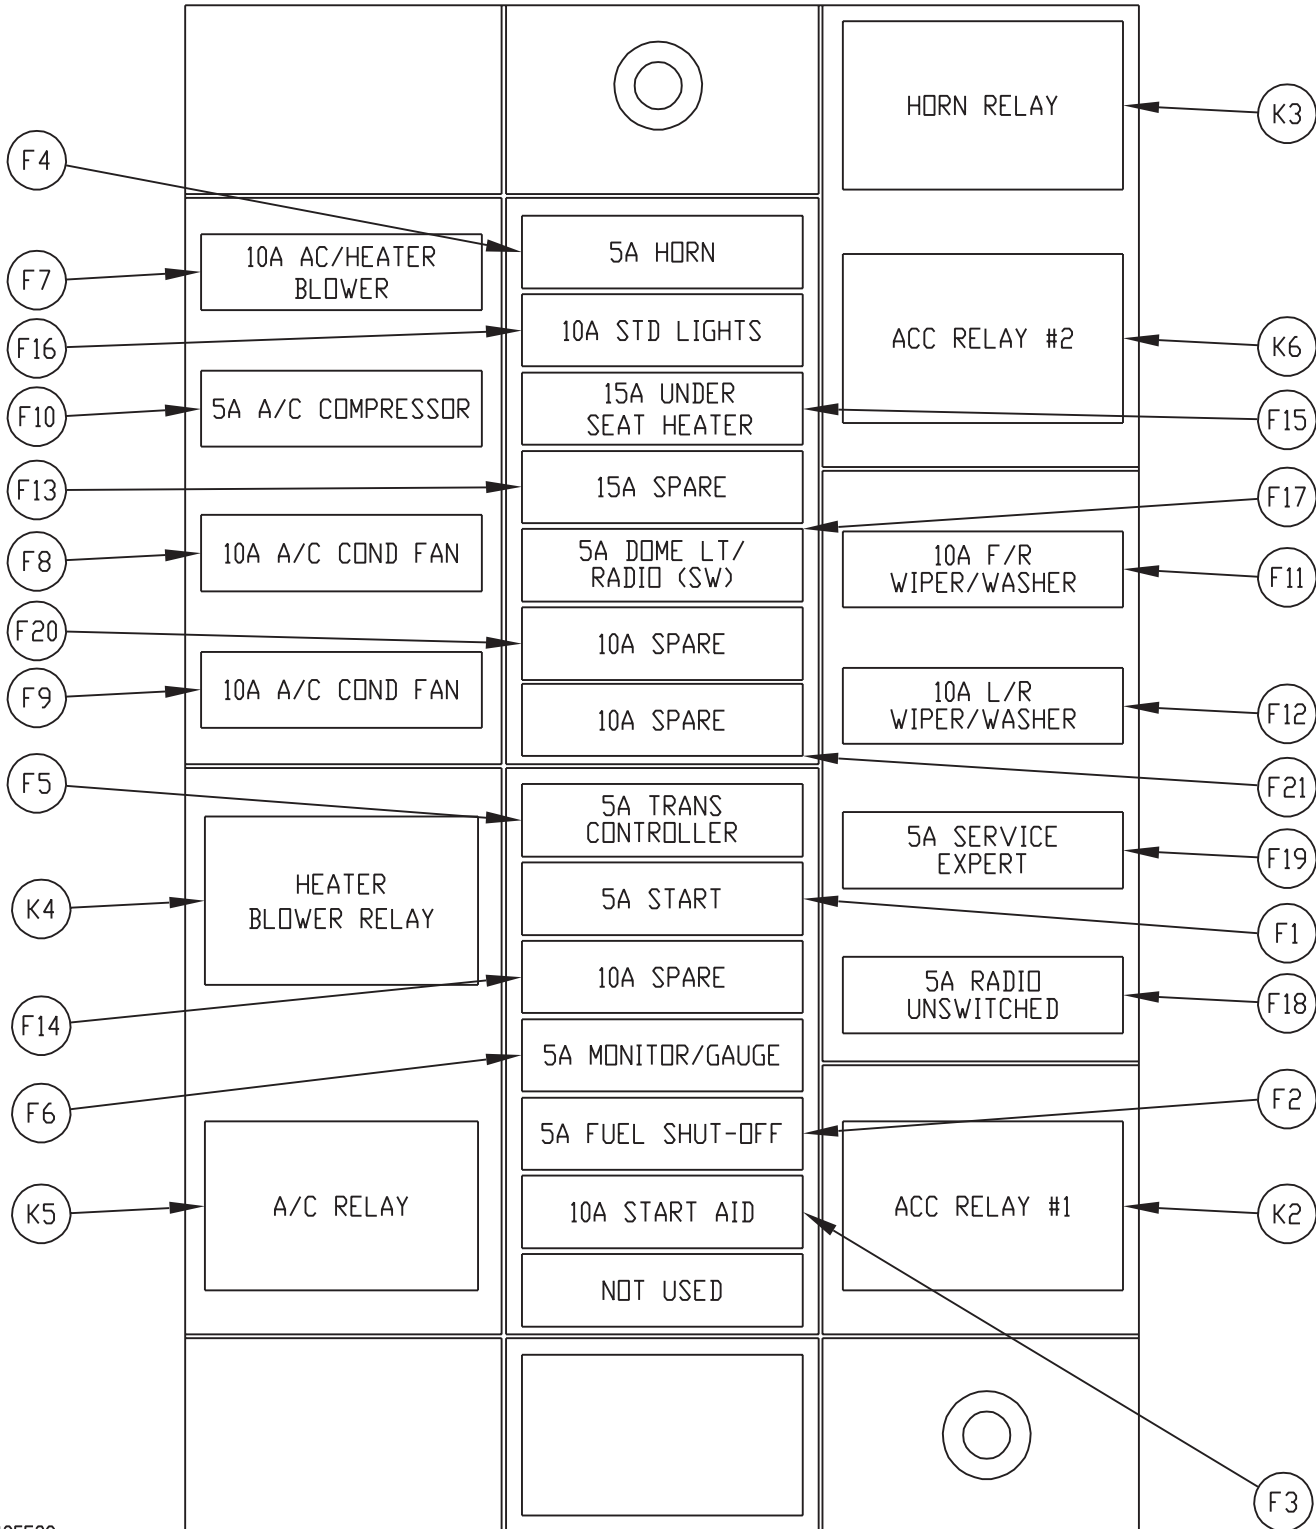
HORN RELAY
K3
F4
5A HORN
F7
10A AC/HEATER BLOWER
ACC RELAY #2
K6
F16
10A STD LIGHTS
F10
5A A/C COMPRESSOR
15A UNDER SEAT HEATER
F15
F13
15A SPARE
F17
F8
10A A/C COND FAN
5A DOME LT/ RADIO (SW)
10A F/R WIPER/WASHER
F11
F20
10A SPARE
F9
10A A/C COND FAN
10A L/R WIPER/WASHER
F12
10A SPARE
F21
F5
5A TRANS CONTROLLER
5A SERVICE EXPERT
F19
K4
HEATER BLOWER RELAY
5A START
F1
10A SPARE
5A RADIO UNSWITCHED
F18
F14
5A MONITOR/GAUGE
F6
5A FUEL SHUT-OFF
F2
K5
A/C RELAY
10A START AID
ACC RELAY #1
K2
NOT USED
F3
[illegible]